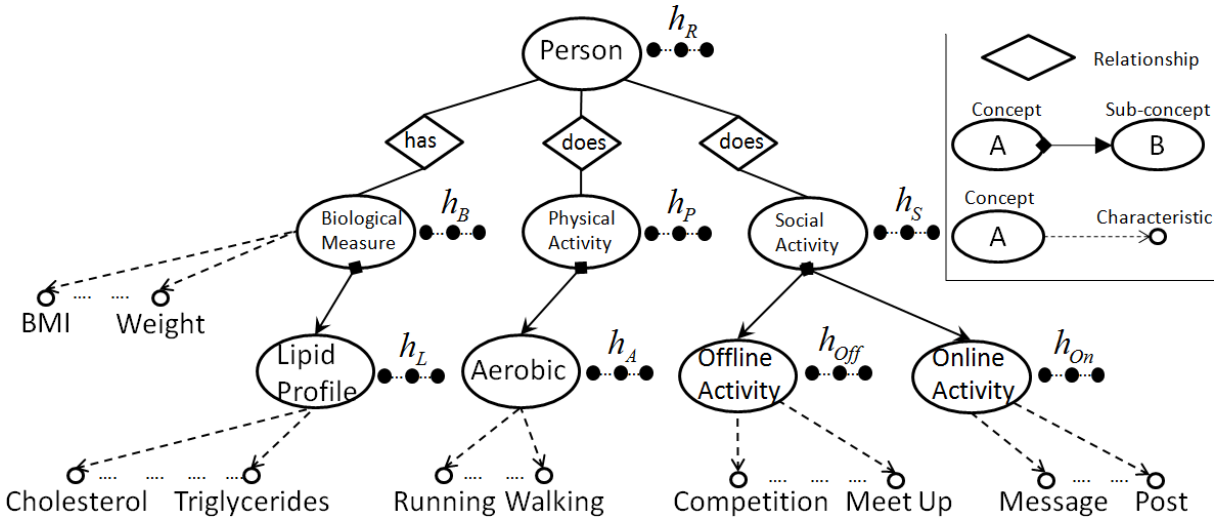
Person $h_R$

has does does

Biological Measure $h_B$

Physical Activity $h_P$

Social Activity $h_S$

BMI .... .... Weight

Lipid Profile $h_L$

Aerobic $h_A$

Offline Activity $h_{Off}$

Online Activity $h_{On}$

Cholesterol .... .... .... Triglycerides

Running .... .... Walking

Competition .... .... Meet Up

Message .... .... Post

Relationship

Concept A

Sub-concept B

Concept A

Characteristic